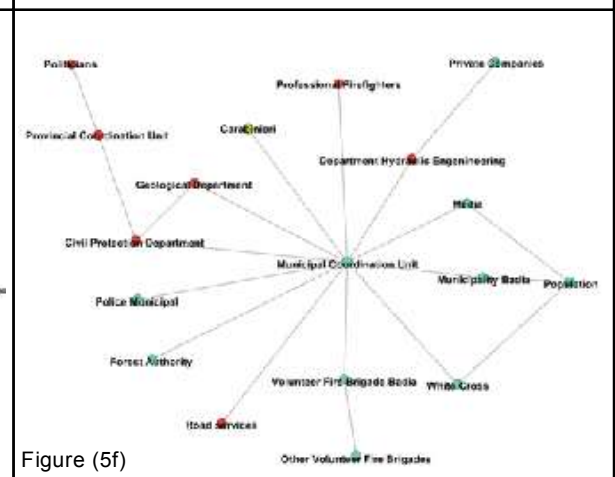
Politicians

Professional Firefighters

Private Companies

Provincial Coordination Unit

Carabinieri

Department Hydraulic Engineering

Geological Department

Media

Civil Protection Department

Municipal Coordination Unit

Municipality Badia

Population

Police Municipal

Forest Authority

Volunteer Fire Brigade Badia

White Cross

Road Services

Other Volunteer Fire Brigades

Figure (5f)